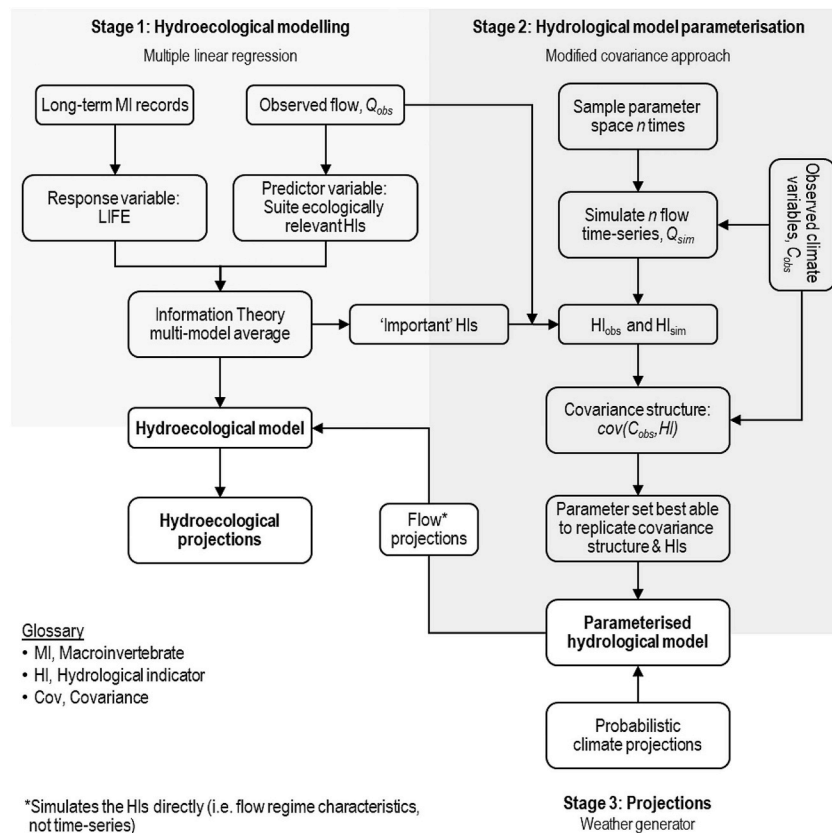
Stage 1: Hydroecological modelling
Multiple linear regression

Stage 2: Hydrological model parameterisation
Modified covariance approach

Long-term MI records

Observed flow, $Q_{obs}$

Sample parameter space $n$ times

Response variable: LIFE

Predictor variable: Suite ecologically relevant HIs

Simulate $n$ flow time-series, $Q_{sim}$

Observed climate variables, $C_{obs}$

Information Theory multi-model average

'Important' HIs

$HI_{obs}$ and $HI_{sim}$

Hydroecological model

Covariance structure: $cov(C_{obs}, HI)$

Hydroecological projections

Flow* projections

Parameter set best able to replicate covariance structure & HIs

Glossary
• MI, Macroinvertebrate
• HI, Hydrological indicator
• Cov, Covariance

Parameterised hydrological model

Probabilistic climate projections

*Simulates the HIs directly (i.e. flow regime characteristics, not time-series)

Stage 3: Projections
Weather generator